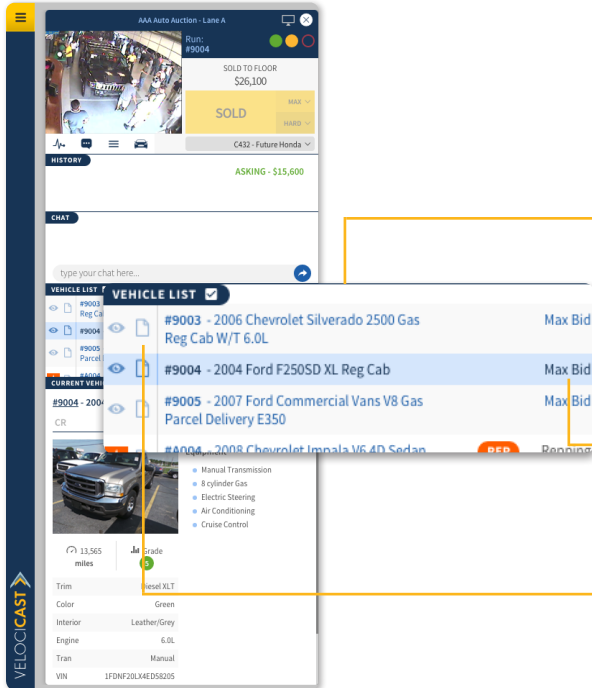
AAA Auto Auction - Lane A

Run:
#9004

SOLD TO FLOOR
$26,100

SOLD

MAX

HARD

C432 - Future Honda

HISTORY

ASKING - $15,600

CHAT

type your chat here...

VEHICLE LIST

#9003 Reg Cab

#9004

#9005 Parcel

CURRENT VEHICLE

#9004 - 2004

CR

VEHICLE LIST

#9003 - 2006 Chevrolet Silverado 2500 Gas Reg Cab W/T 6.0L

Max Bid

#9004 - 2004 Ford F250SD XL Reg Cab

Max Bid

#9005 - 2007 Ford Commercial Vans V8 Gas Parcel Delivery E350

Max Bid

#A004 - 2008 Chevrolet Impala V6 4D Sedan

REP

Repping

Manual Transmission

8 cylinder Gas

Electric Steering

Air Conditioning

Cruise Control

13,565 miles

Grade
5

| Trim | Diesel XLT |
|---|---|
| Color | Green |
| Interior | Leather/Grey |
| Engine | 6.0L |
| Tran | Manual |
| VIN | 1FDNF20LX4ED58205 |

VELOCICAST